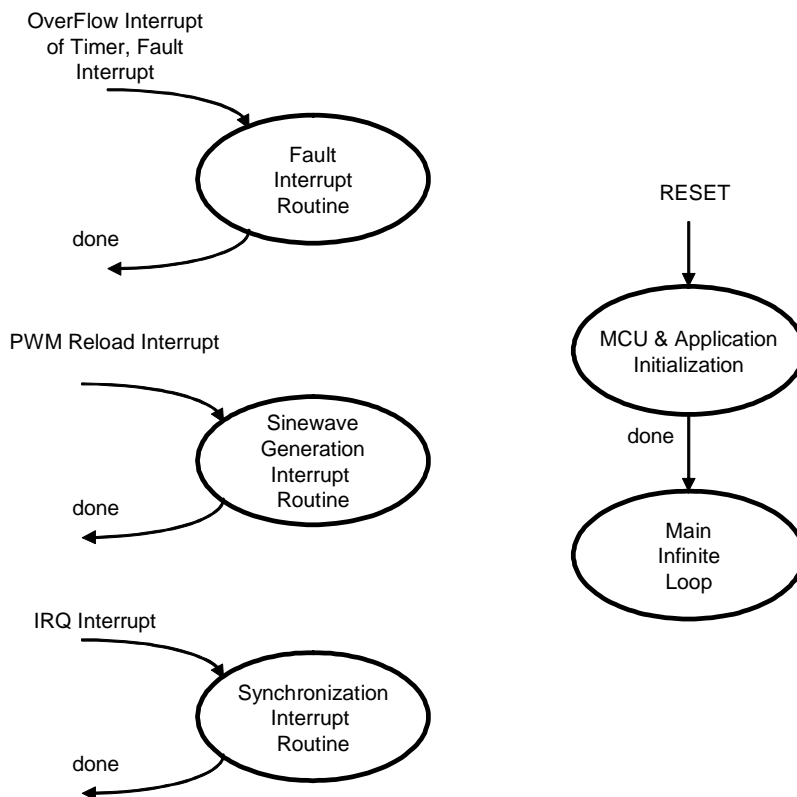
OverFlow Interrupt of Timer, Fault Interrupt

Fault Interrupt Routine

done

RESET

MCU & Application Initialization

done

Main Infinite Loop

PWM Reload Interrupt

Sinewave Generation Interrupt Routine

done

IRQ Interrupt

Synchronization Interrupt Routine

done